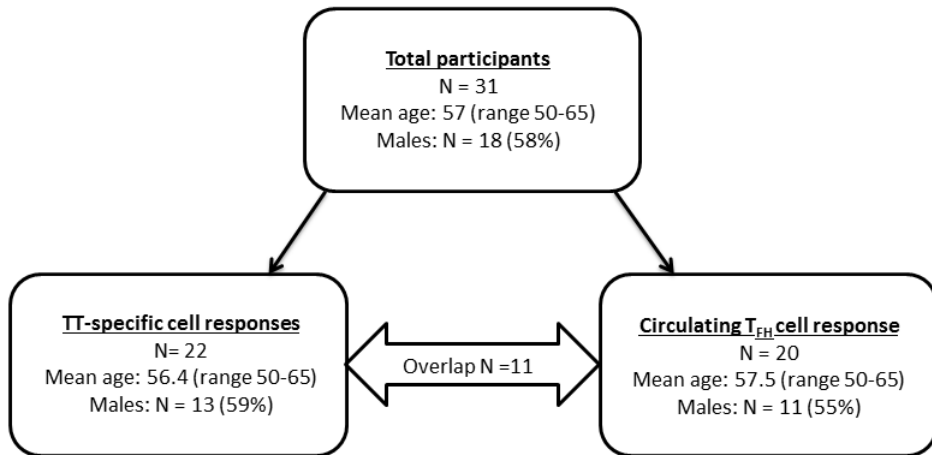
Total participants
N = 31
Mean age: 57 (range 50-65)
Males: N = 18 (58%)

TT-specific cell responses
N= 22
Mean age: 56.4 (range 50-65)
Males: N = 13 (59%)

Overlap N =11

Circulating $T_{FH}$ cell response
N = 20
Mean age: 57.5 (range 50-65)
Males: N = 11 (55%)